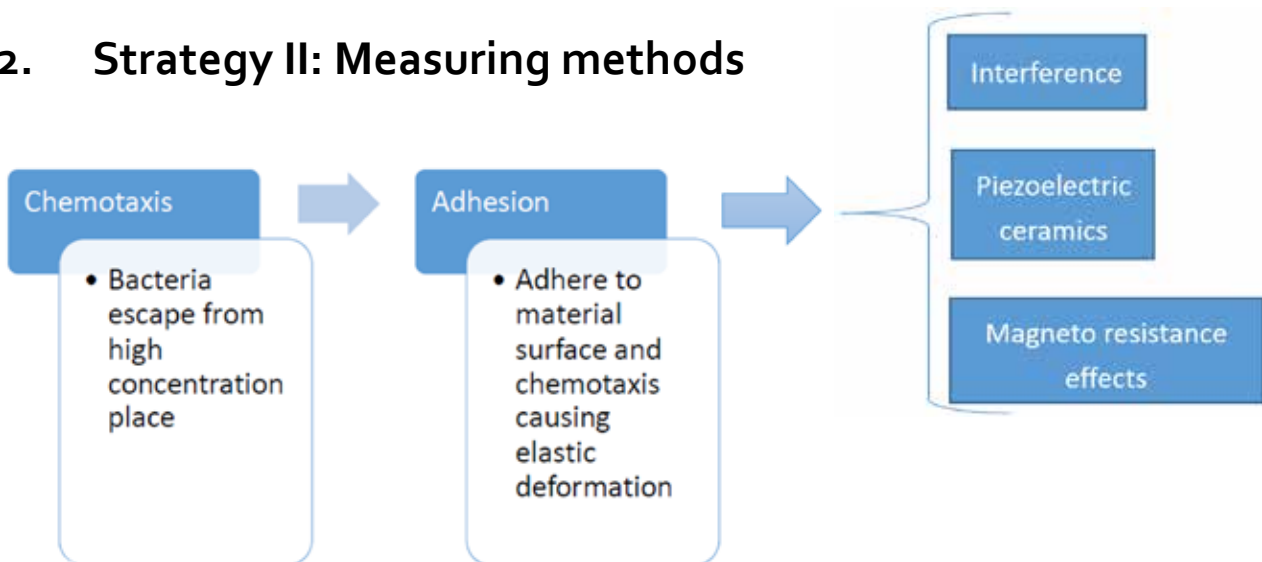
2. Strategy II: Measuring methods

Chemotaxis

• Bacteria escape from high concentration place

Adhesion

• Adhere to material surface and chemotaxis causing elastic deformation

Interference

Piezoelectric ceramics

Magneto resistance effects